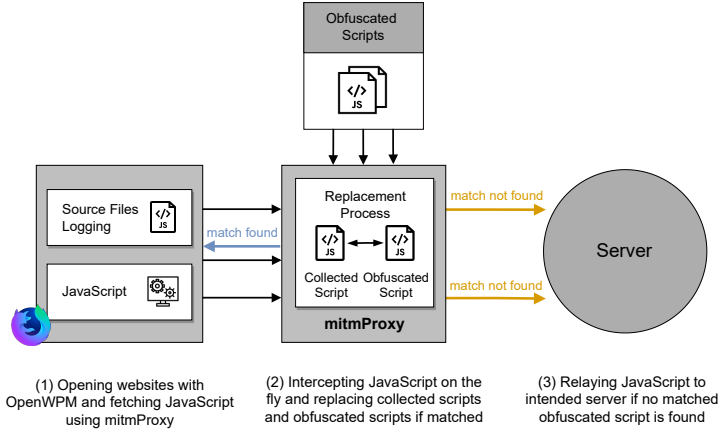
Obfuscated Scripts

</>
JS

Source Files Logging

</>
JS

JavaScript

match found

Replacement Process

</>
JS

</>
JS

Collected Script

Obfuscated Script

mitmProxy

match not found

match not found

Server

(1) Opening websites with OpenWPM and fetching JavaScript using mitmProxy

(2) Intercepting JavaScript on the fly and replacing collected scripts and obfuscated scripts if matched

(3) Relaying JavaScript to intended server if no matched obfuscated script is found